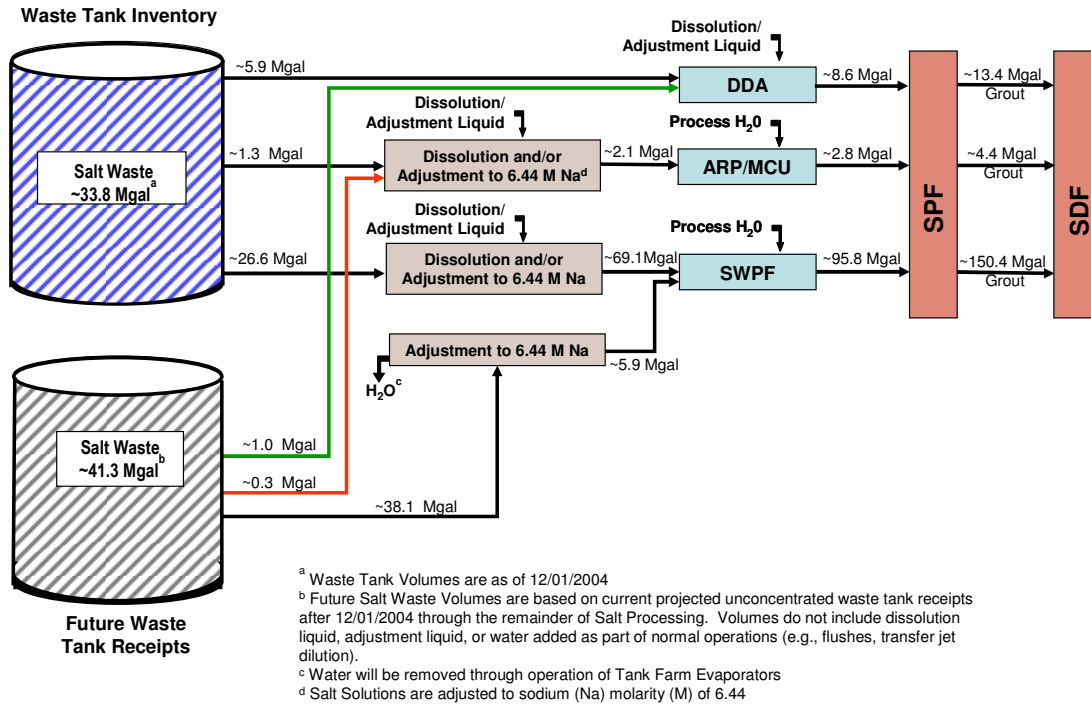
Waste Tank Inventory

Salt Waste
~33.8 Mgal$^a$

~5.9 Mgal

~1.3 Mgal

~26.6 Mgal

Dissolution/
Adjustment Liquid

DDA

~8.6 Mgal

Dissolution/
Adjustment Liquid

Dissolution and/or
Adjustment to 6.44 M Na$^d$

~2.1 Mgal

Process $H_20$

ARP/MCU

~2.8 Mgal

Dissolution/
Adjustment Liquid

Dissolution and/or
Adjustment to 6.44 M Na

~69.1Mgal

Process $H_20$

SWPF

~95.8 Mgal

Adjustment to 6.44 M Na

$H_2O^c$

~5.9 Mgal

SPF

~13.4 Mgal
Grout

~4.4 Mgal
Grout

~150.4 Mgal
Grout

SDF

Salt Waste$_b$
~41.3 Mgal

~1.0 Mgal

~0.3 Mgal

~38.1 Mgal

Future Waste
Tank Receipts

$^a$ Waste Tank Volumes are as of 12/01/2004
$^b$ Future Salt Waste Volumes are based on current projected unconcentrated waste tank receipts after 12/01/2004 through the remainder of Salt Processing. Volumes do not include dissolution liquid, adjustment liquid, or water added as part of normal operations (e.g., flushes, transfer jet dilution).
$^c$ Water will be removed through operation of Tank Farm Evaporators
$^d$ Salt Solutions are adjusted to sodium (Na) molarity (M) of 6.44